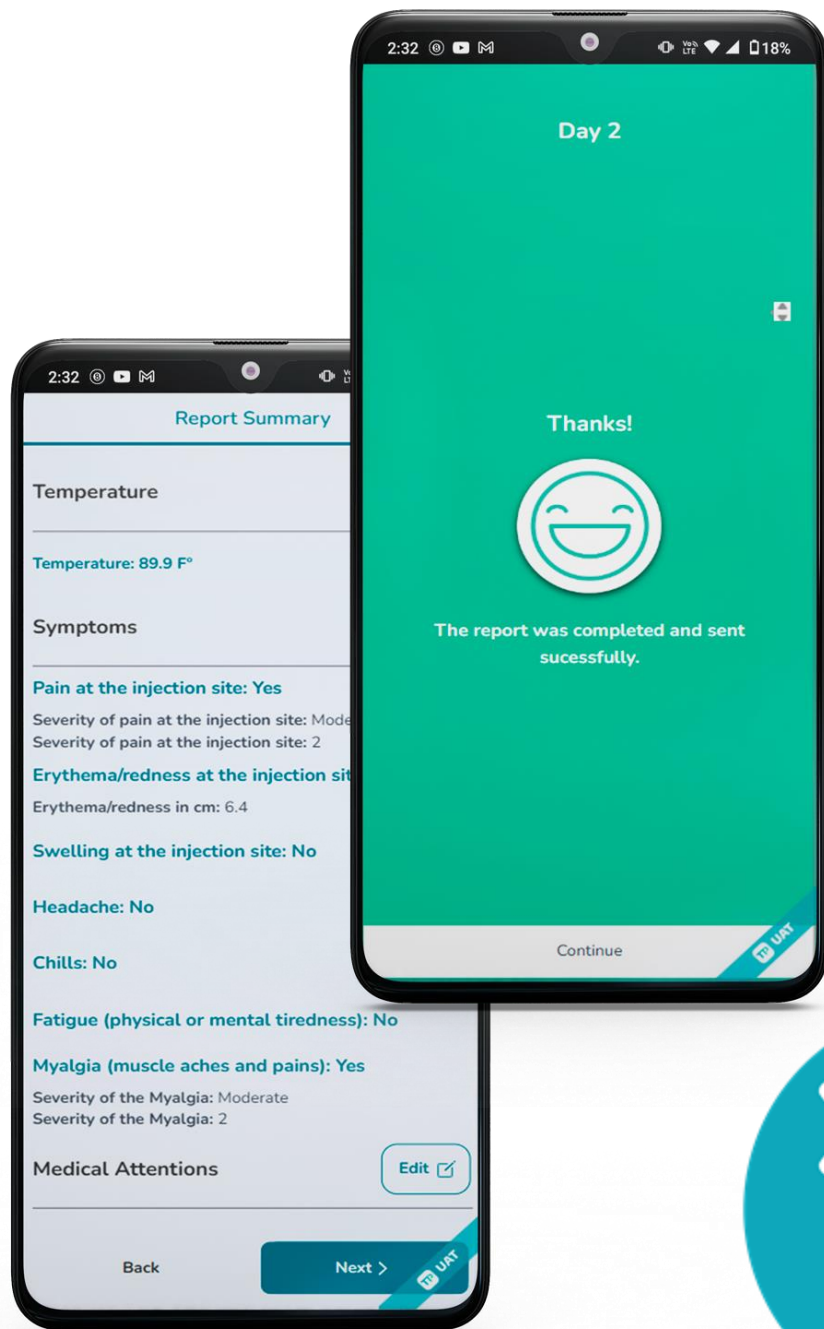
2:32 18%

Day 2

Thanks!

The report was completed and sent sucessfully.

Continue

UAT

2:32

Report Summary

Temperature

Temperature: 89.9 F°

Symptoms

Pain at the injection site: Yes

Severity of pain at the injection site: Mode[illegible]
Severity of pain at the injection site: 2

Erythema/redness at the injection sit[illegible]

Erythema/redness in cm: 6.4

Swelling at the injection site: No

Headache: No

Chills: No

Fatigue (physical or mental tiredness): No

Myalgia (muscle aches and pains): Yes

Severity of the Myalgia: Moderate
Severity of the Myalgia: 2

Medical Attentions

Edit

Back

Next >

UAT